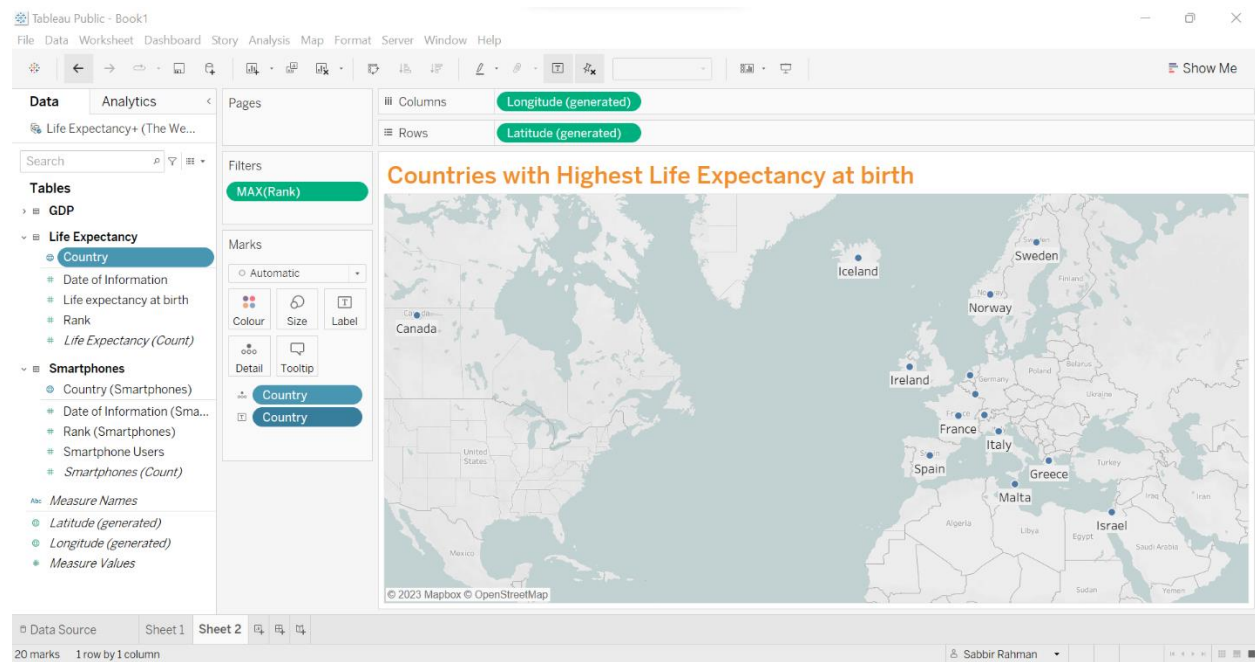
Tableau Public - Book1

File Data Worksheet Dashboard Story Analysis Map Format Server Window Help

Show Me

Data Analytics

Life Expectancy+ (The We...

Search

Tables

GDP

Life Expectancy

Country

Date of Information

Life expectancy at birth

Rank

Life Expectancy (Count)

Smartphones

Country (Smartphones)

Date of Information (Sma...

Rank (Smartphones)

Smartphone Users

Smartphones (Count)

Measure Names

Latitude (generated)

Longitude (generated)

Measure Values

Pages

Filters

MAX(Rank)

Marks

Automatic

Colour Size Label

Detail Tooltip

Country

Country

Columns Longitude (generated)

Rows Latitude (generated)

Countries with Highest Life Expectancy at birth

Iceland

Sweden

Finland

Norway

Canada

Ireland

Germany

Poland

Belarus

Ukraine

France

Italy

United States

Spain

Greece

Turkey

Malta

Iraq

Iran

Israel

Algeria

Libya

Egypt

Saudi Arabia

Mexico

Sudan

Yemen

© 2023 Mapbox © OpenStreetMap

Data Source Sheet 1 Sheet 2

20 marks 1 row by 1 column

Sabbir Rahman